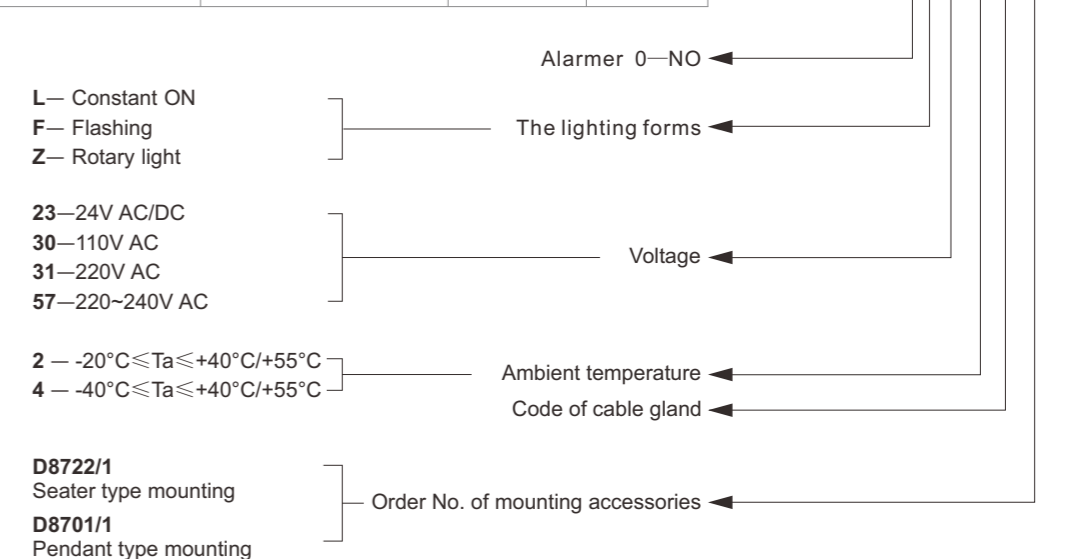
Alarmer 0—NO

L— Constant ON
F— Flashing
Z— Rotary light

The lighting forms

23—24V AC/DC
30—110V AC
31—220V AC
57—220~240V AC

Voltage

2 — -20°C≤Ta≤+40°C/+55°C
4 — -40°C≤Ta≤+40°C/+55°C

Ambient temperature

Code of cable gland

D8722/1
Seater type mounting
D8701/1
Pendant type mounting

Order No. of mounting accessories